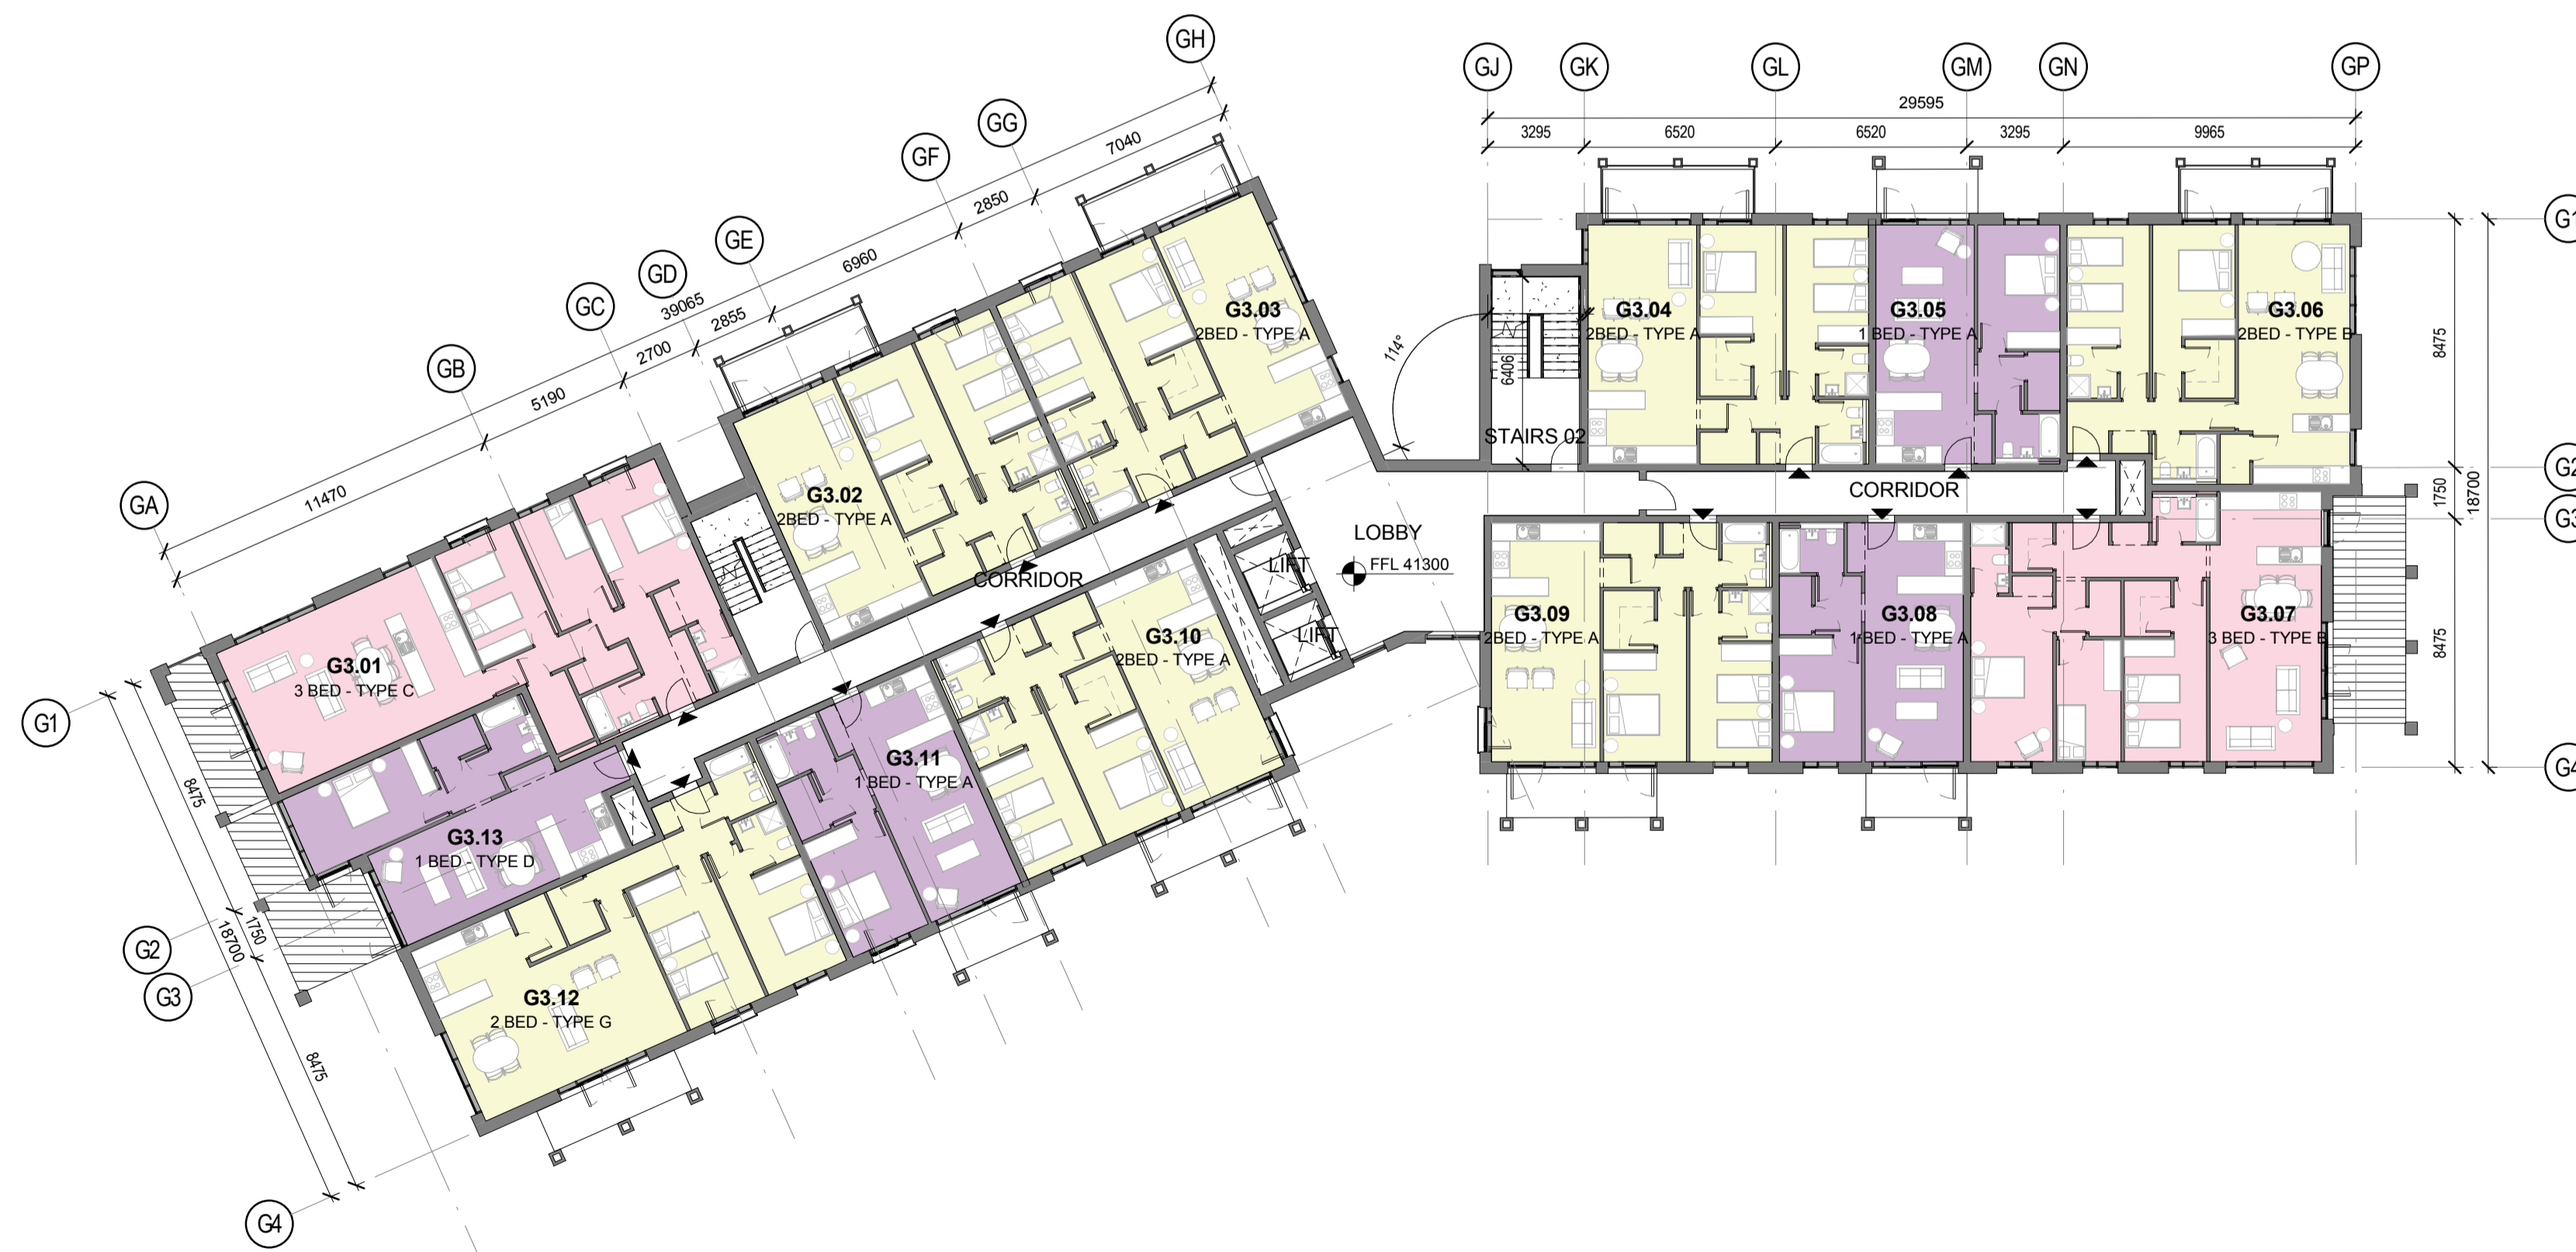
GH
GG
GF
GE
GD
GC
GB
GA
39065
11470
5190
2700
2855
6960
2850
7040
GJ
GK
GL
GM
GN
GP
29595
3295
6520
6520
3295
9965
G1
G2
G3
G4
8475
1750
18700
8475
G3.03
2BED - TYPE A
G3.02
2BED - TYPE A
G3.01
3 BED - TYPE C
CORRIDOR
114°
6406
STAIRS 02
LOBBY
FFL 41300
LIFT
LIFT
G3.10
2BED - TYPE A
G3.11
1 BED - TYPE A
G3.13
1 BED - TYPE D
G3.12
2 BED - TYPE G
G3.04
2BED - TYPE A
G3.05
1 BED - TYPE A
G3.06
2BED - TYPE B
CORRIDOR
G3.09
2BED - TYPE A
G3.08
1 BED - TYPE A
G3.07
3 BED - TYPE B
8475
1750
18700
8475
G1
G2
G3
G4